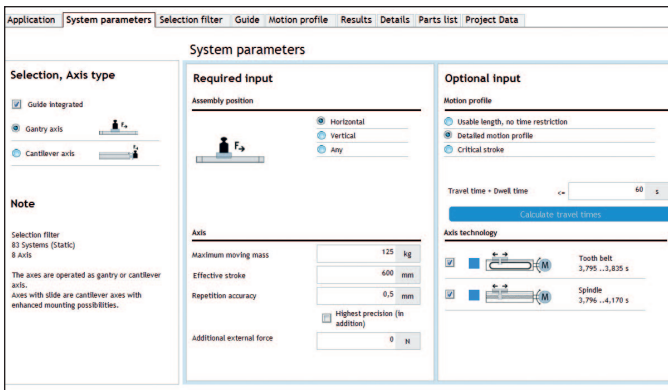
Application | System parameters | Selection filter | Guide | Motion profile | Results | Details | Parts list | Project Data

System parameters

Selection, Axis type

Guide integrated

Gantry axis

Cantilever axis

Note

Selection filter
83 Systems (Static)
8 Axis

The axes are operated as gantry or cantilever axis.
Axes with slide are cantilever axes with enhanced mounting possibilities.

Required input

Assembly position

Horizontal
Vertical
Any

Axis

| | | |
|---|---|---|
| Maximum moving mass | 125 | kg |
| Effective stroke | 600 | mm |
| Repetition accuracy | 0,5 | mm |

Highest precision (in addition)

Additional external force | 0 | N

Optional input

Motion profile

Usable length, no time restriction
Detailed motion profile
Critical stroke

Travel time + Dwell time <= 60 s

Calculate travel times

Axis technology

Tooth belt
3,795 ..3,835 s

Spindle
3,796 ..4,170 s